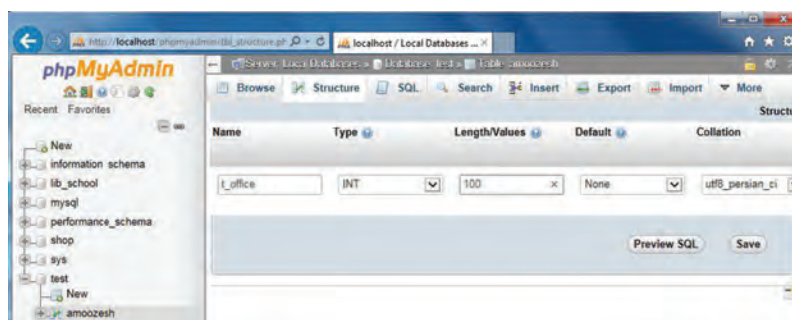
http://localhost/phpmyadmin/tbl_structure.ph
localhost / Local Databases ...

phpMyAdmin
Recent Favorites

New
information_schema
lib_school
mysql
performance_schema
shop
sys
test
New
amoozesh

Server: Local Databases » Database: test » Table: amoozesh

Browse Structure SQL Search Insert Export Import More

Structu

| Name | Type | Length/Values | Default | Collation |
|---|---|---|---|---|
| t_office | INT | 100 | None | utf8_persian_ci |

Preview SQL Save